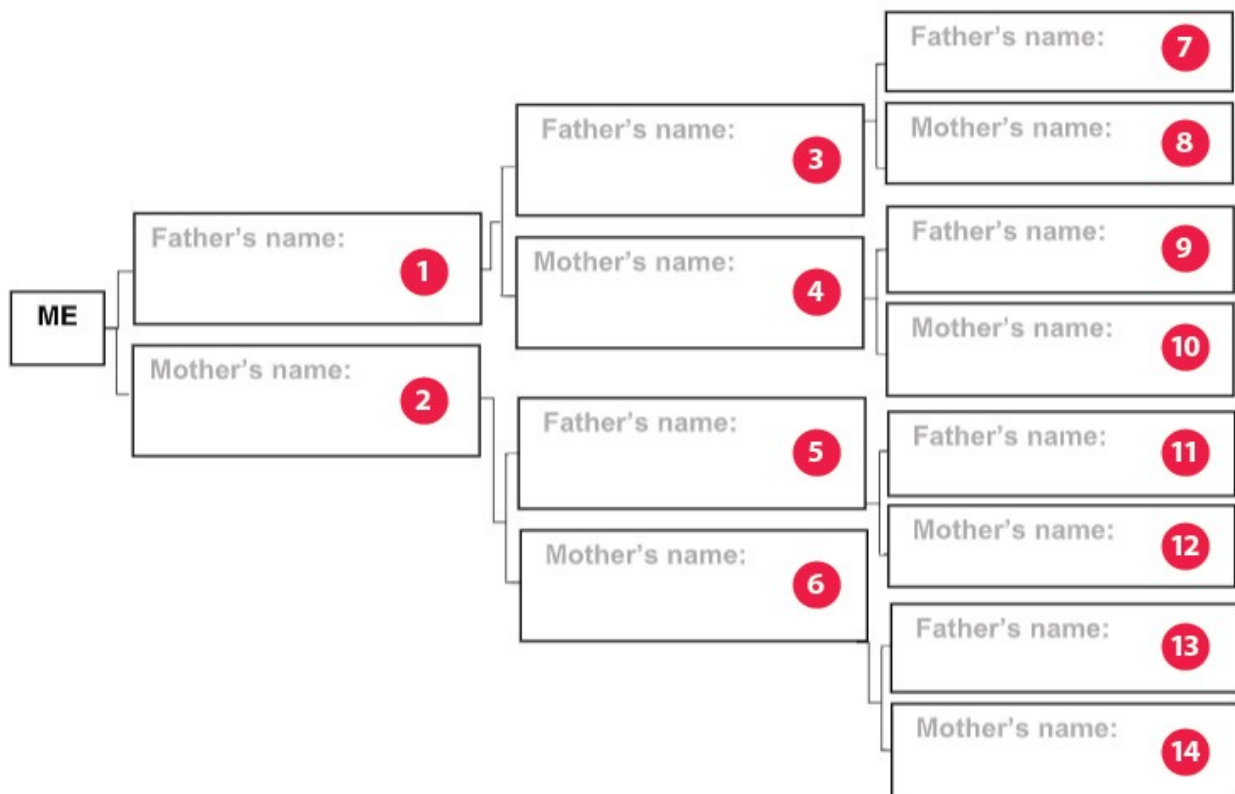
ME

Father's name: 1

Mother's name: 2

Father's name: 3

Mother's name: 4

Father's name: 5

Mother's name: 6

Father's name: 7

Mother's name: 8

Father's name: 9

Mother's name: 10

Father's name: 11

Mother's name: 12

Father's name: 13

Mother's name: 14